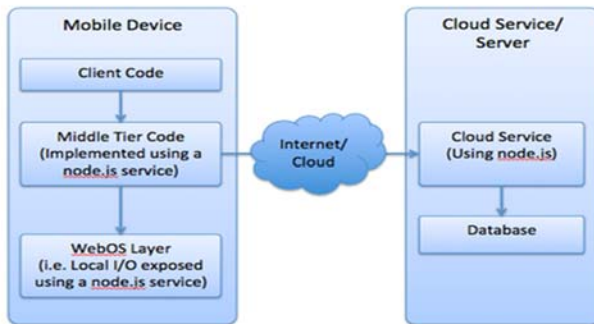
Mobile Device

Client Code

Middle Tier Code (Implemented using a node.js service)

WebOS Layer (i.e. Local I/O exposed using a node.js service)

Internet/ Cloud

Cloud Service/ Server

Cloud Service (Using node.js)

Database